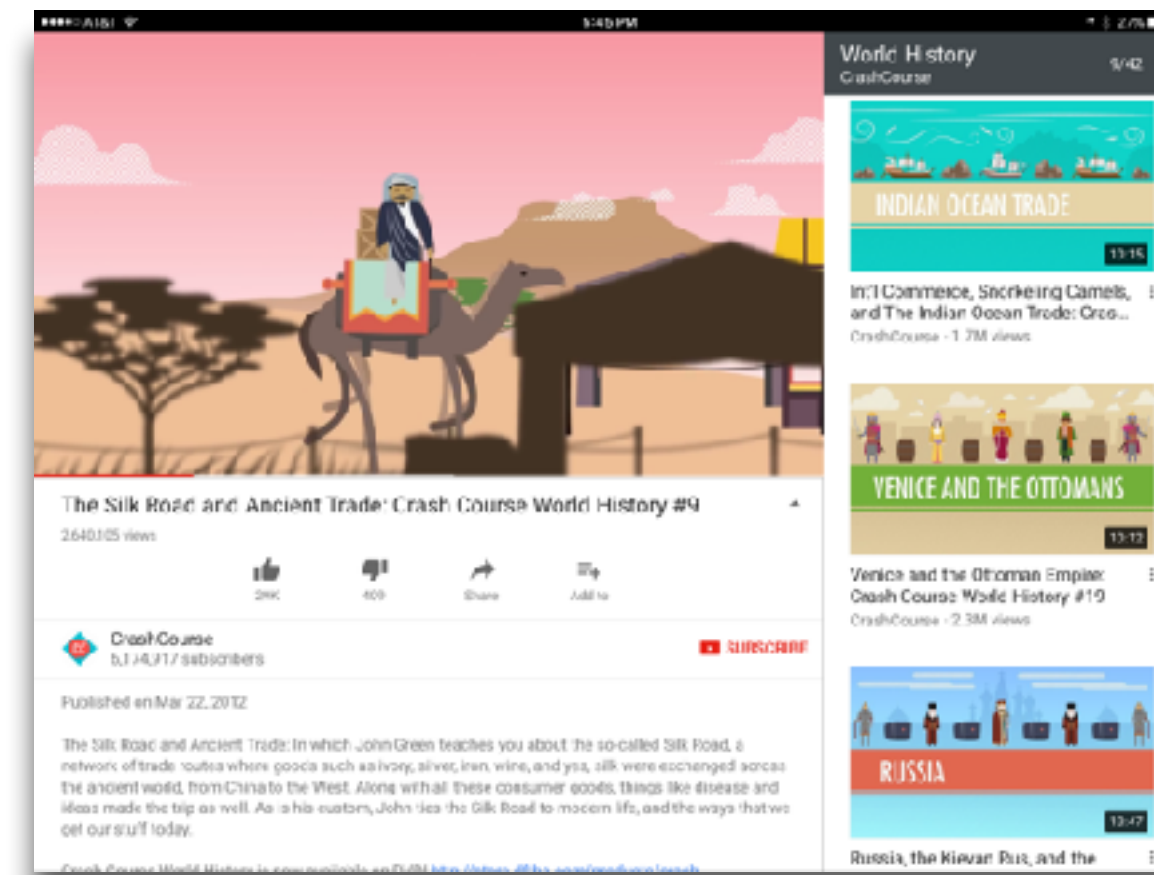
AT&T 5:45 PM 27%

The Silk Road and Ancient Trade: Crash Course World History #9

2,640,105 views

29K 409 Share Add to

CrashCourse
5,174,917 subscribers

SUBSCRIBE

Published on Mar 22, 2012

The Silk Road and Ancient Trade: In which John Green teaches you about the so-called Silk Road, a network of trade routes where goods such as ivory, silver, iron, wine, and yes, silk were exchanged across the ancient world, from China to the West. Along with all these consumer goods, things like disease and ideas made the trip as well. As is his custom, John ties the Silk Road to modern life, and the ways that we get our stuff today.

Crash Course World History is now available on DVD! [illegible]

World History
CrashCourse
9/42

INDIAN OCEAN TRADE
13:15
Int'l Commerce, Snorkeling Camels, and The Indian Ocean Trade: Cras...
CrashCourse · 1.7M views

VENICE AND THE OTTOMANS
13:12
Venice and the Ottoman Empire: Crash Course World History #19
CrashCourse · 2.3M views

RUSSIA
12:47
Russia, the Kievan Rus, and the